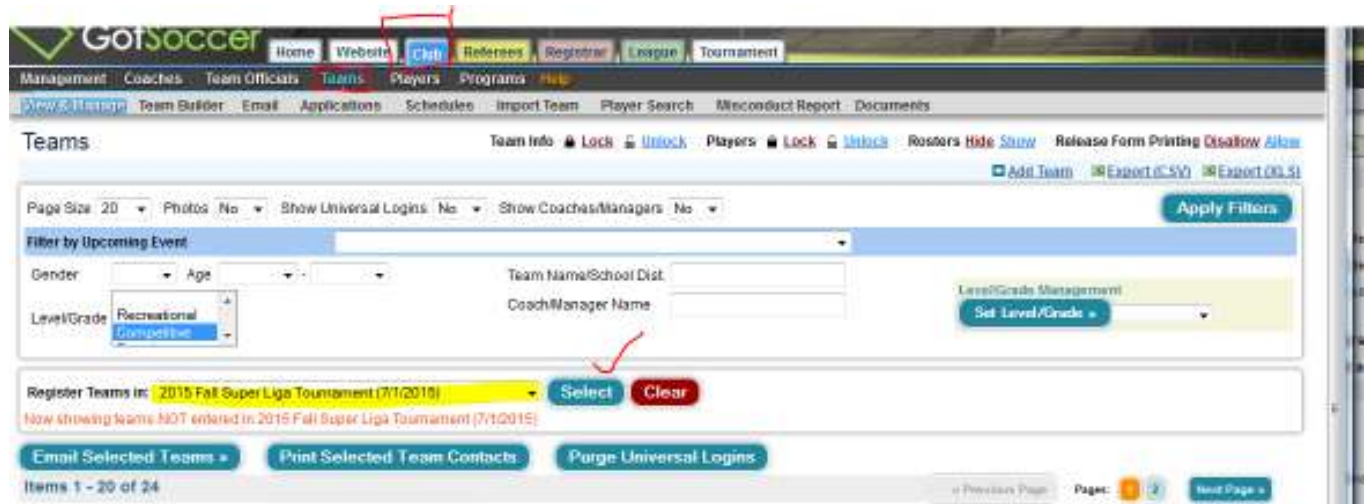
GotSoccer Home Website Club Referees Registrar League Tournament

Management Coaches Team Officials Teams Players Programs Help

View & Manage Team Builder Email Applications Schedules Import Team Player Search Misconduct Report Documents

Teams

Team Info Lock Unlock Players Lock Unlock Rosters Hide Show Release Form Printing Disallow Allow

Add Team Export (CSV) Export (XLS)

Page Size 20 Photos No Show Universal Logins No Show Coaches/Managers No

Apply Filters

Filter by Upcoming Event

Gender Age -

Team Name/School Dist

Coach/Manager Name

Level/Grade Recreational Competitive

Level/Grade Management

Set Level/Grade »

Register Teams in: 2015 Fall Super Liga Tournament (7/1/2015)

Select Clear

Now showing teams NOT entered in 2015 Fall Super Liga Tournament (7/1/2015)

Email Selected Teams » Print Selected Team Contacts Purge Universal Logins

Items 1 - 20 of 24

« Previous Page Pages: 1 2 Next Page »